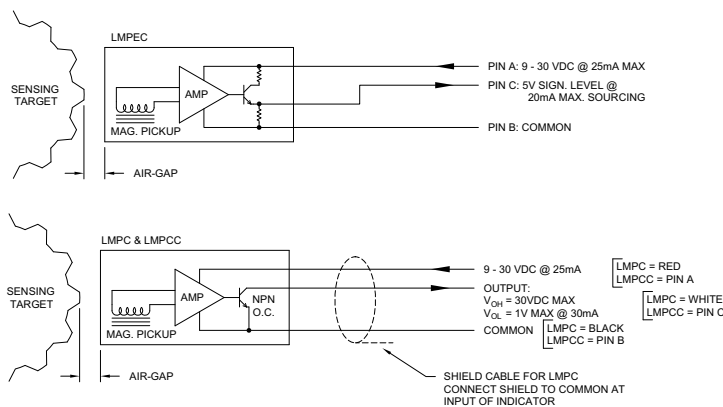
LMPEC

SENSING TARGET

AMP

MAG. PICKUP

PIN A: 9 - 30 VDC @ 25mA MAX

PIN C: 5V SIGN. LEVEL @ 20mA MAX. SOURCING

PIN B: COMMON

AIR-GAP

LMPC & LMPCC

SENSING TARGET

AMP

NPN O.C.

MAG. PICKUP

9 - 30 VDC @ 25mA

LMPC = RED
LMPCC = PIN A

OUTPUT:
$V_{OH}$ = 30VDC MAX
$V_{OL}$ = 1V MAX @ 30mA

LMPC = WHITE
LMPCC = PIN C

COMMON

LMPC = BLACK
LMPCC = PIN B

AIR-GAP

SHIELD CABLE FOR LMPC
CONNECT SHIELD TO COMMON AT INPUT OF INDICATOR